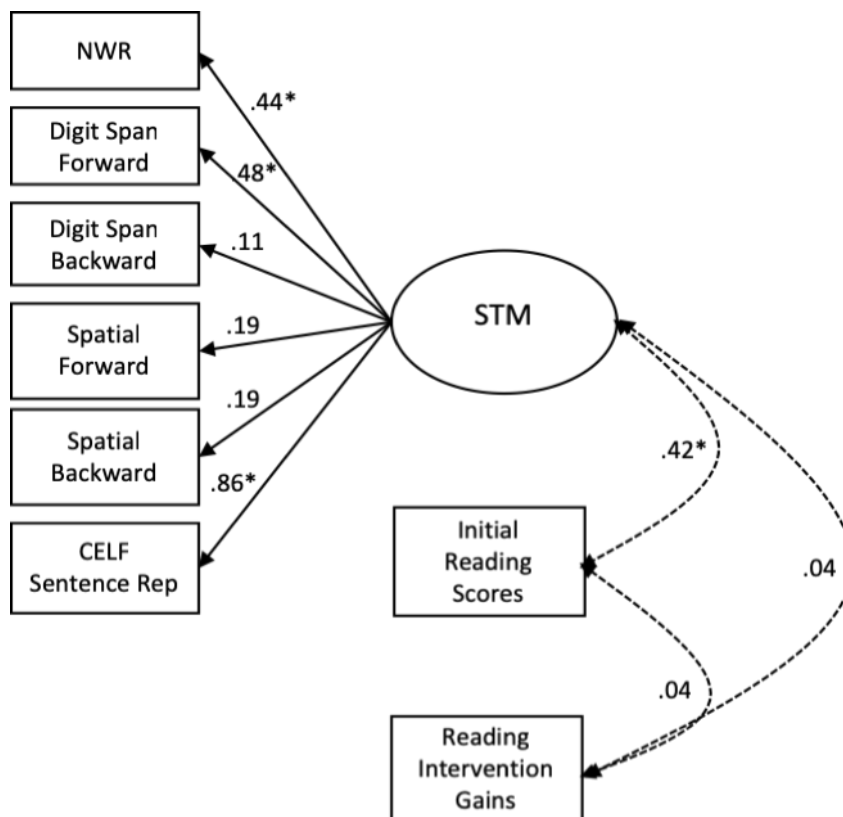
NWR

.44*

Digit Span Forward

48*

Digit Span Backward

.11

Spatial Forward

.19

Spatial Backward

.19

.86*

CELF Sentence Rep

STM

.42*

Initial Reading Scores

.04

.04

Reading Intervention Gains